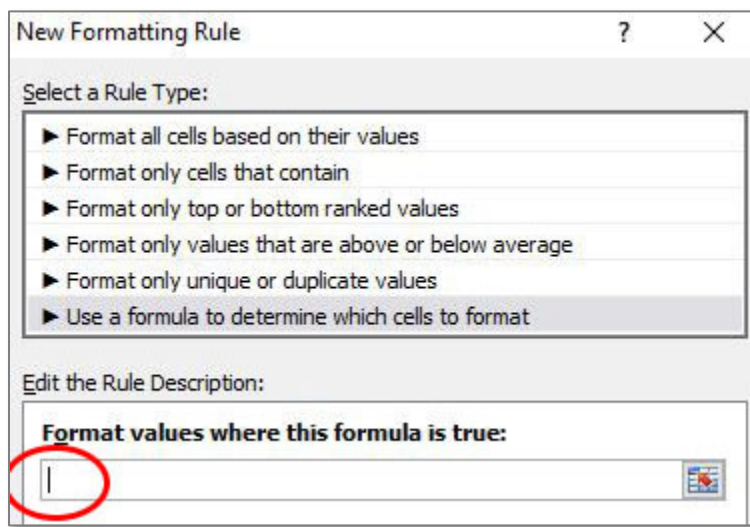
New Formatting Rule

?

X

Select a Rule Type:

► Format all cells based on their values
► Format only cells that contain
► Format only top or bottom ranked values
► Format only values that are above or below average
► Format only unique or duplicate values
► Use a formula to determine which cells to format

Edit the Rule Description:

Format values where this formula is true: